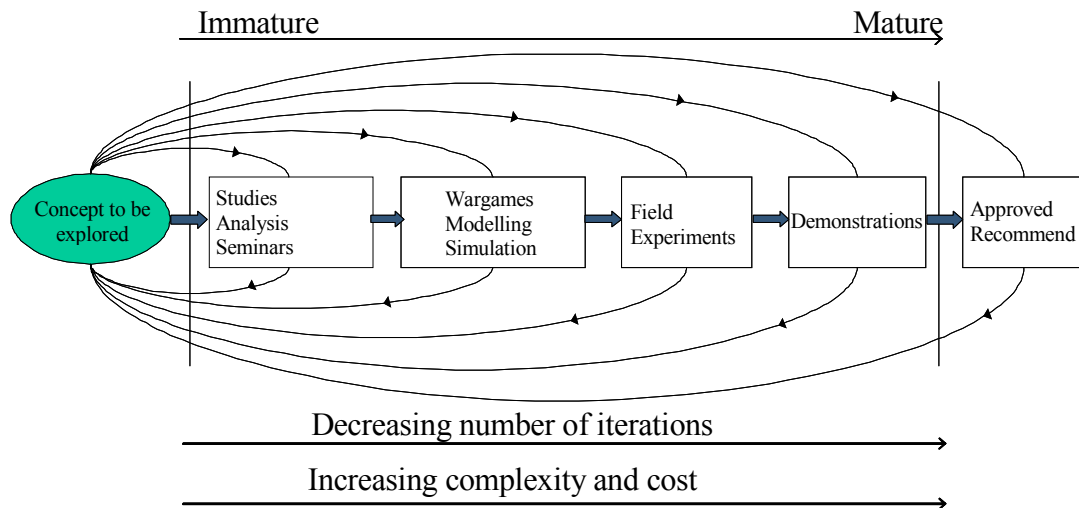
Immature

Mature

Concept to be explored

Studies
Analysis
Seminars

Wargames
Modelling
Simulation

Field
Experiments

Demonstrations

Approved
Recommend

Decreasing number of iterations

Increasing complexity and cost